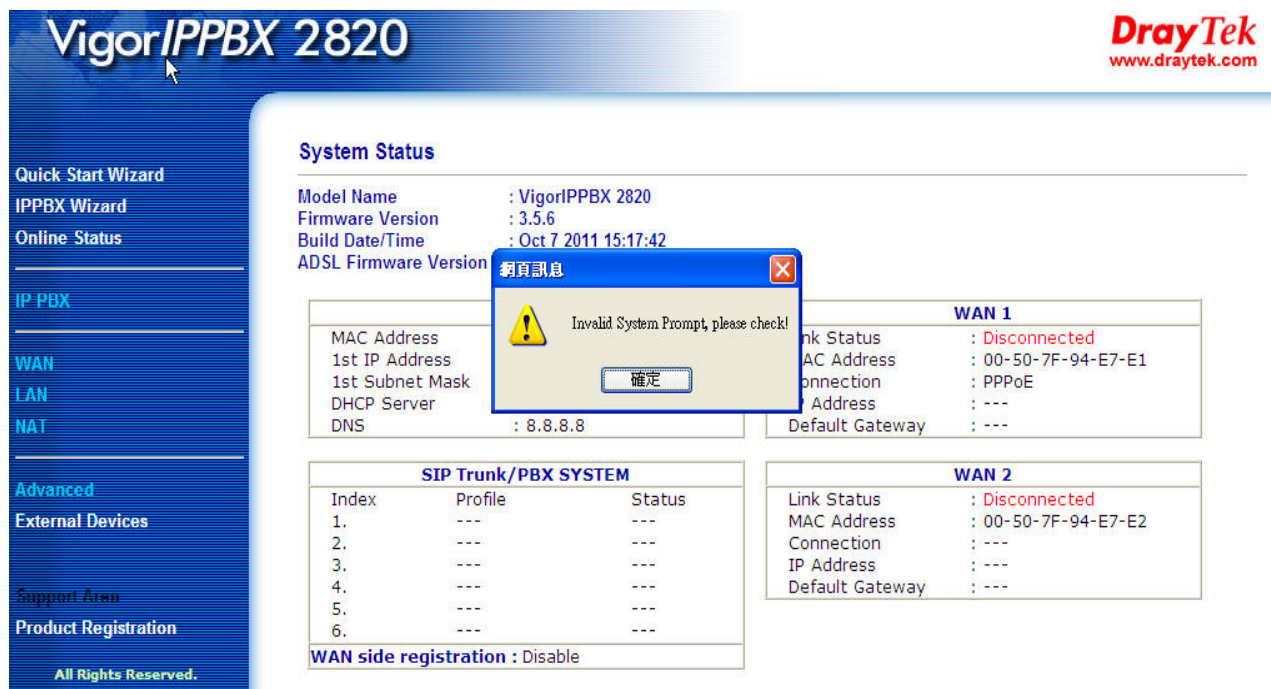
VigorIPPBX 2820

DrayTek
www.draytek.com

Quick Start Wizard
IPPBX Wizard
Online Status

IP PBX

WAN
LAN
NAT

Advanced
External Devices

Support Area
Product Registration

All Rights Reserved.

System Status

Model Name : VigorIPPBX 2820
Firmware Version : 3.5.6
Build Date/Time : Oct 7 2011 15:17:42
ADSL Firmware Version

網頁訊息

Invalid System Prompt, please check!

確定

MAC Address
1st IP Address
1st Subnet Mask
DHCP Server
DNS : 8.8.8.8

| WAN 1 | |
|---|---|
| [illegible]nk Status | : Disconnected |
| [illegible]AC Address | : 00-50-7F-94-E7-E1 |
| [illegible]onnection | : PPPoE |
| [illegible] Address | : --- |
| Default Gateway | : --- |

| SIP Trunk/PBX SYSTEM | | |
|---|---|---|
| Index | Profile | Status |
| 1. | --- | --- |
| 2. | --- | --- |
| 3. | --- | --- |
| 4. | --- | --- |
| 5. | --- | --- |
| 6. | --- | --- |

WAN side registration : Disable

| WAN 2 | |
|---|---|
| Link Status | : Disconnected |
| MAC Address | : 00-50-7F-94-E7-E2 |
| Connection | : --- |
| IP Address | : --- |
| Default Gateway | : --- |